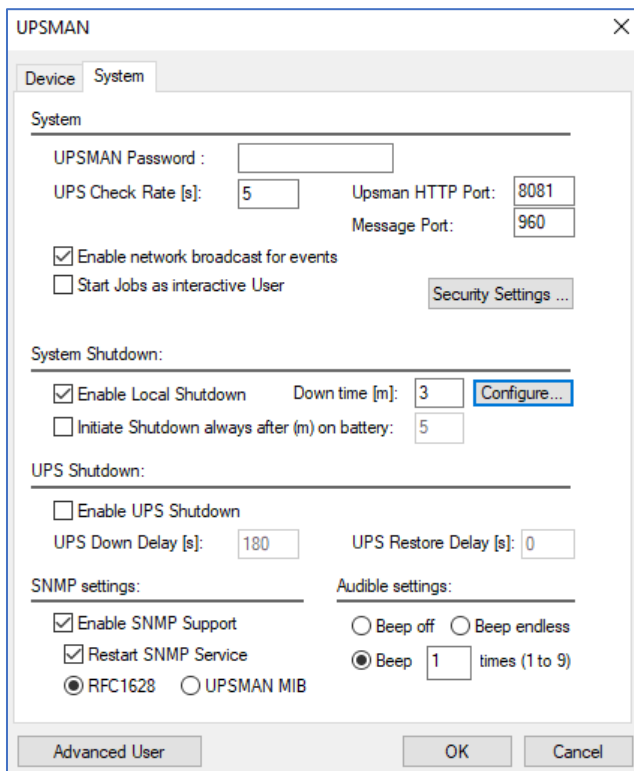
UPSMAN

Device System

System

UPSMAN Password :

UPS Check Rate [s]: 5

Upsman HTTP Port: 8081

Message Port: 960

☑ Enable network broadcast for events

☐ Start Jobs as interactive User

Security Settings ...

System Shutdown:

☑ Enable Local Shutdown Down time [m]: 3 Configure...

☐ Initiate Shutdown always after (m) on battery: 5

UPS Shutdown:

☐ Enable UPS Shutdown

UPS Down Delay [s]: 180

UPS Restore Delay [s]: 0

SNMP settings:

☑ Enable SNMP Support

☑ Restart SNMP Service

◉ RFC1628 ○ UPSMAN MIB

Audible settings:

○ Beep off ○ Beep endless

◉ Beep 1 times (1 to 9)

Advanced User

OK

Cancel